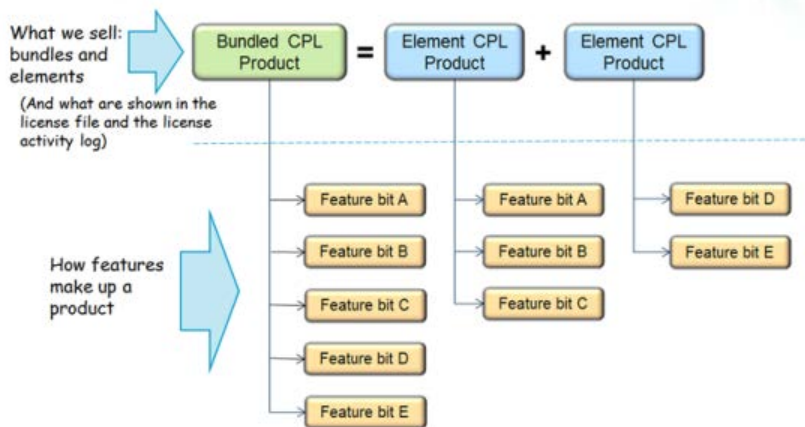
What we sell: bundles and elements

(And what are shown in the license file and the license activity log)

Bundled CPL Product = Element CPL Product + Element CPL Product

Feature bit A
Feature bit B
Feature bit C
Feature bit D
Feature bit E

Feature bit A
Feature bit B
Feature bit C

Feature bit D
Feature bit E

How features make up a product